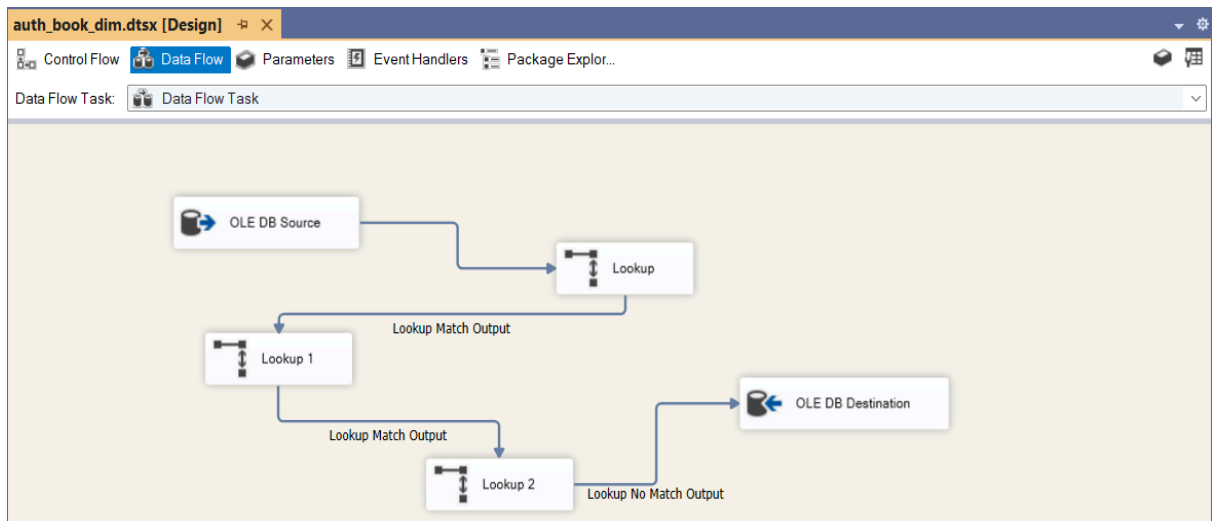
auth_book_dim.dtsx [Design]

Control Flow Data Flow Parameters Event Handlers Package Explor...

Data Flow Task: Data Flow Task

OLE DB Source

Lookup

Lookup Match Output

Lookup 1

OLE DB Destination

Lookup Match Output

Lookup 2

Lookup No Match Output